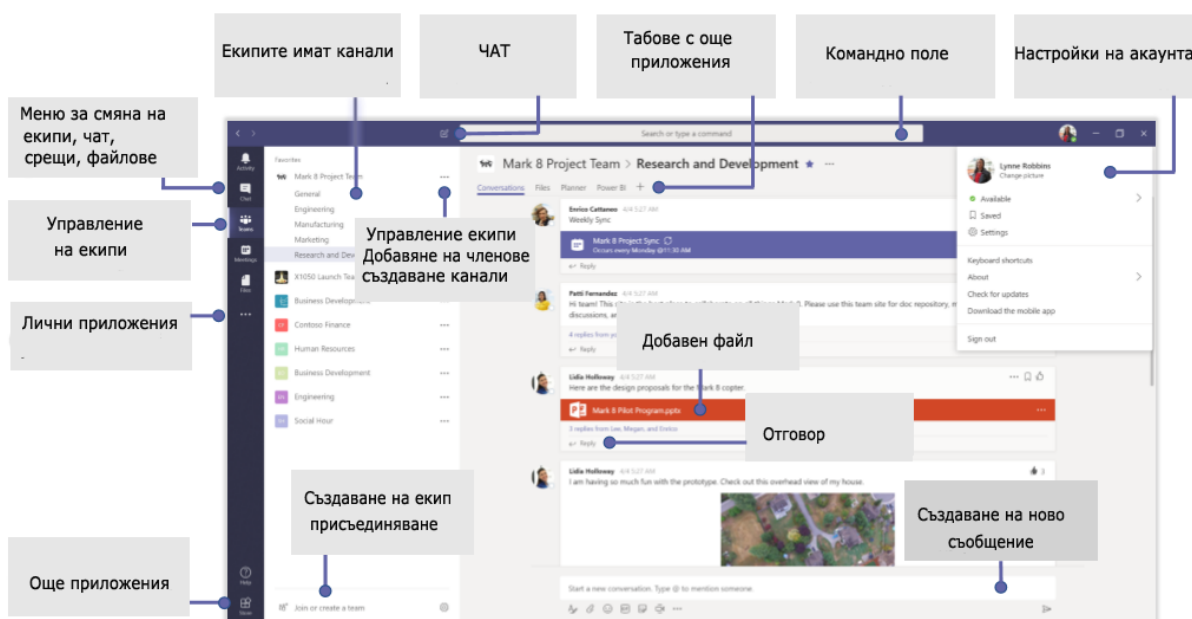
Екипите имат канали

ЧАТ

Табове с още приложения

Командно поле

Настройки на акаунта

Меню за смяна на екипи, чат, срещи, файлове

Управление на екипи

Лични приложения

Още приложения

Search or type a command

Activity
Chat
Teams
Meetings
Files
...
Help
Store

Favorites
Mark 8 Project Team
General
Engineering
Manufacturing
Marketing
Research and Dev
X1050 Launch Tea
Business Developme
Contoso Finance
Human Resources
Business Development
Engineering
Social Hour

Управление екипи Добавяне на членове създаване канали

Създаване на екип присъединяване

Join or create a team

Mark 8 Project Team > Research and Development

Conversations Files Planner Power BI +

Enrico Cattaneo 4/4 5:27 AM
Weekly Sync

Mark 8 Project Sync
Occurs every Monday @11:30 AM

Reply

Patti Fernandez 4/4 5:27 AM
Hi team! This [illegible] Please use this team site for doc repository, m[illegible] discussions, e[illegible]

4 replies from yo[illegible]

Reply

Добавен файл

Lidia Holloway 4/4 5:27 AM
Here are the design proposals for the Mark 8 copter.

Mark 8 Pilot Program.pptx

3 replies from Lee, Megan, and Enrico

Reply

Отговор

Lidia Holloway 4/4 5:27 AM
I am having so much fun with the prototype. Check out this overhead view of my house.

Създаване на ново съобщение

Start a new conversation. Type @ to mention someone.

Lynne Robbins
Change picture
Available
Saved
Settings
Keyboard shortcuts
About
Check for updates
Download the mobile app
Sign out